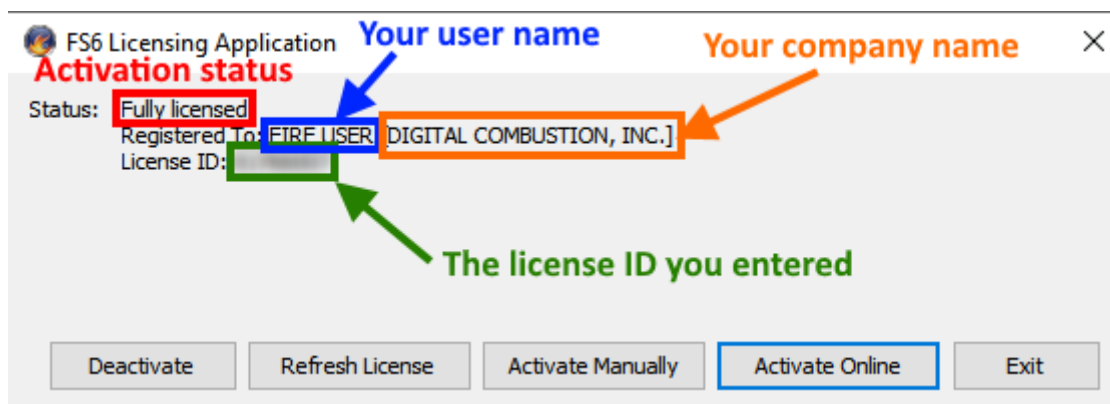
FS6 Licensing Application

Your user name

Your company name

Activation status

Status: Fully licensed
Registered To: FIRE USER [DIGITAL COMBUSTION, INC.]
License ID: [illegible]

The license ID you entered

Deactivate

Refresh License

Activate Manually

Activate Online

Exit